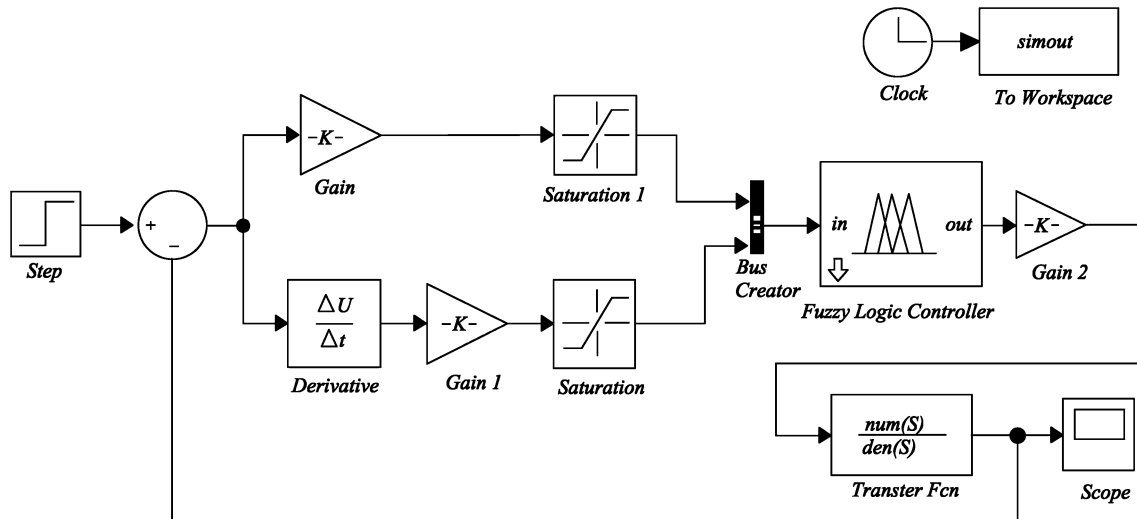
simout

Clock

To Workspace

-K-

Gain

Saturation 1

Step

+

−

Bus Creator

in

out

-K-

Gain 2

Fuzzy Logic Controller

$\frac{\Delta U}{\Delta t}$

Derivative

-K-

Gain 1

Saturation

num(S)

den(S)

Transter Fcn

Scope